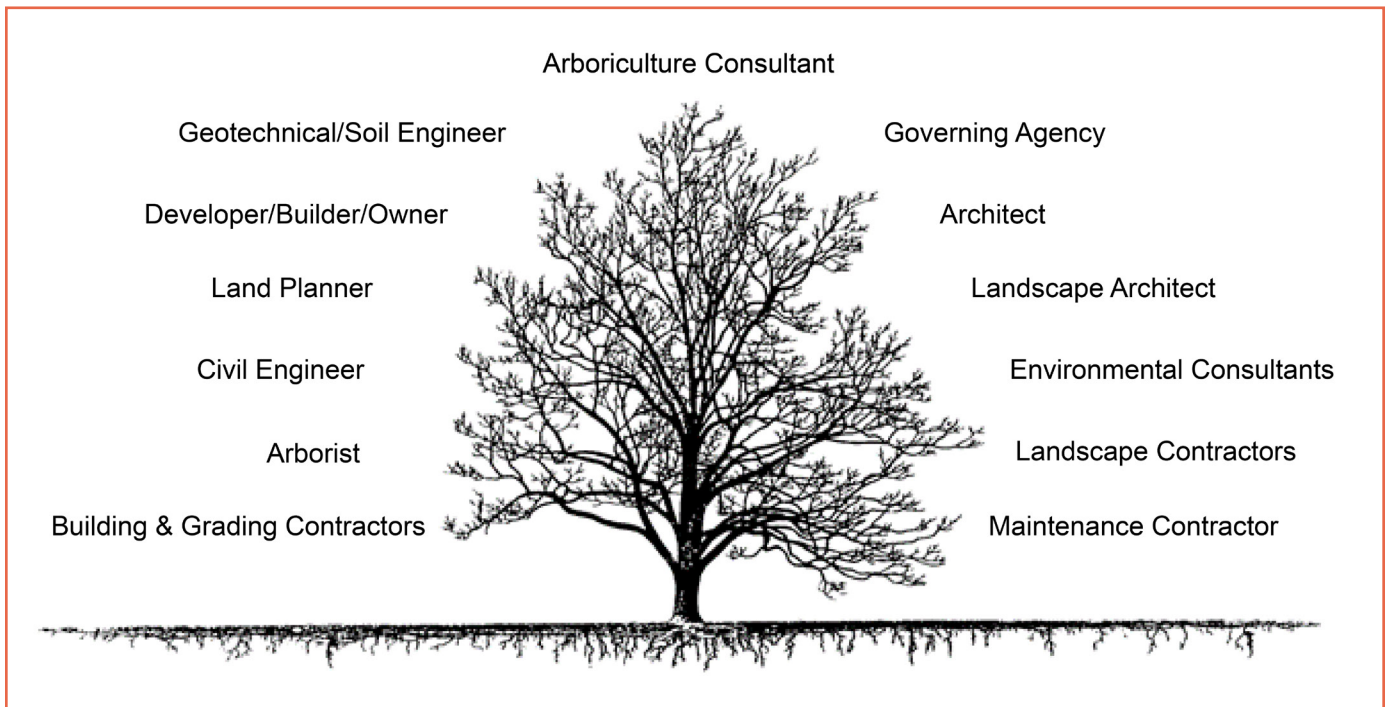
Arboriculture Consultant

Geotechnical/Soil Engineer

Developer/Builder/Owner

Land Planner

Civil Engineer

Arborist

Building & Grading Contractors

Governing Agency

Architect

Landscape Architect

Environmental Consultants

Landscape Contractors

Maintenance Contractor